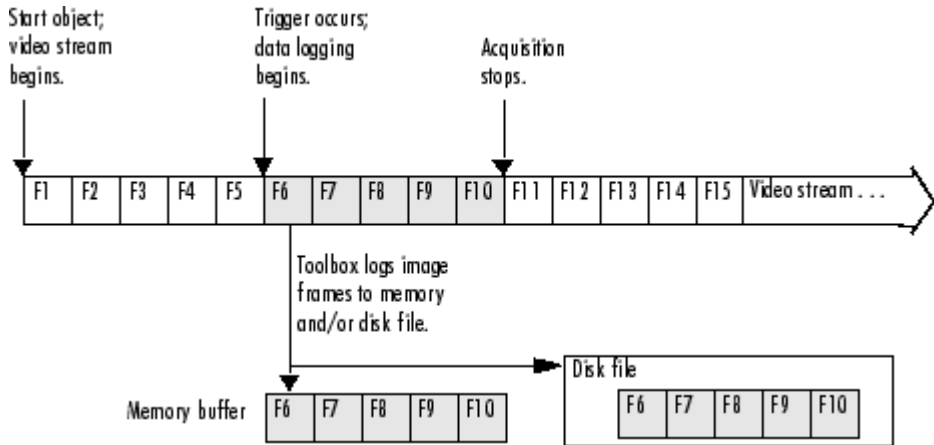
Start object; video stream begins.

Trigger occurs; data logging begins.

Acquisition stops.

| F1 | F2 | F3 | F4 | F5 | F6 | F7 | F8 | F9 | F10 | F11 | F12 | F13 | F14 | F15 | Video stream . . . |
|---|---|---|---|---|---|---|---|---|---|---|---|---|---|---|---|

Toolbox logs image frames to memory and/or disk file.

Memory buffer

| F6 | F7 | F8 | F9 | F10 |
|---|---|---|---|---|

Disk file

| F6 | F7 | F8 | F9 | F10 |
|---|---|---|---|---|